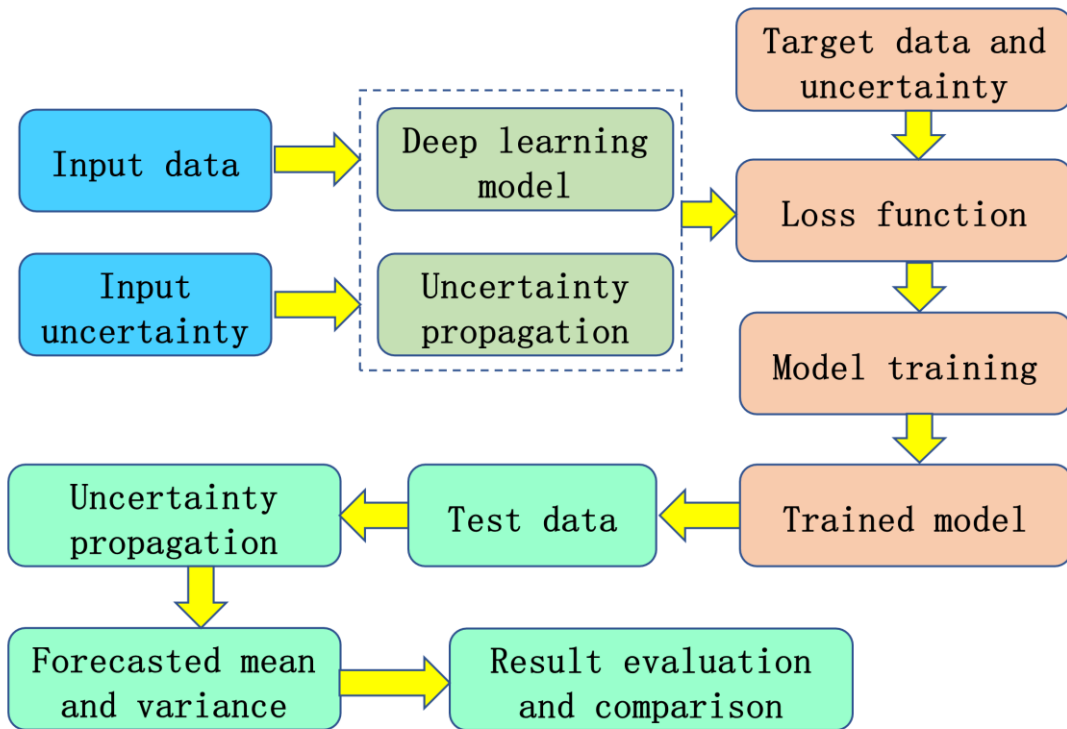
Input data

Input uncertainty

Deep learning model

Uncertainty propagation

Target data and uncertainty

Loss function

Model training

Trained model

Test data

Uncertainty propagation

Forecasted mean and variance

Result evaluation and comparison